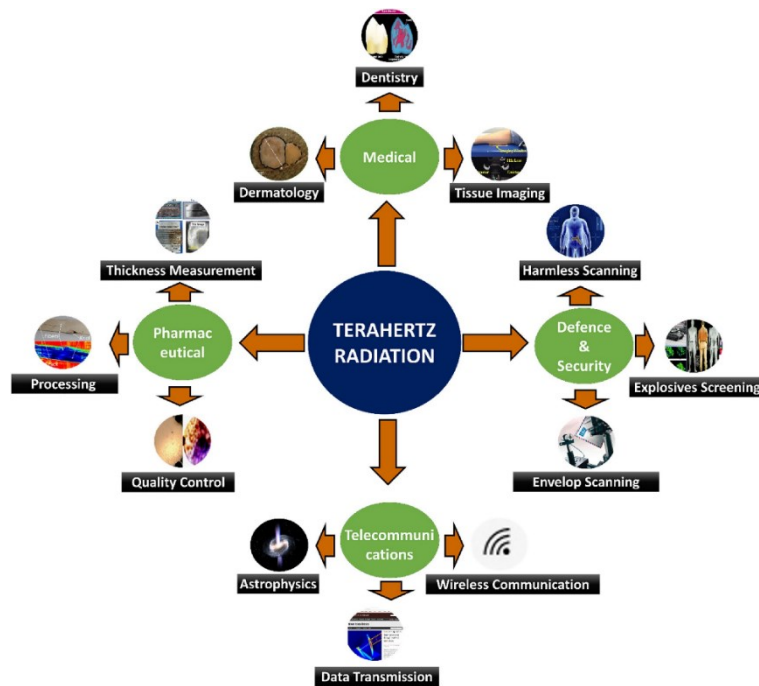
Dentistry

Medical

Dermatology

Tissue Imaging

Thickness Measurement

Harmless Scanning

Pharmac eutical

TERAHERTZ RADIATION

Defence & Security

Processing

Explosives Screening

Quality Control

Envelop Scanning

Telecommuni cations

Astrophysics

Wireless Communication

Data Transmission